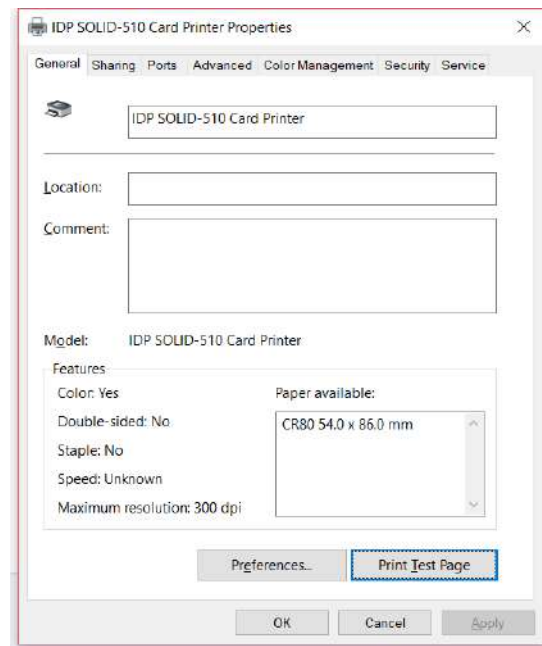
IDP SOLID-510 Card Printer Properties

×

General Sharing Ports Advanced Color Management Security Service

IDP SOLID-510 Card Printer

Location:

Comment:

Model: IDP SOLID-510 Card Printer

Features

Color: Yes

Double-sided: No

Staple: No

Speed: Unknown

Maximum resolution: 300 dpi

Paper available:

CR80 54.0 x 86.0 mm

Preferences...

Print Test Page

OK

Cancel

Apply